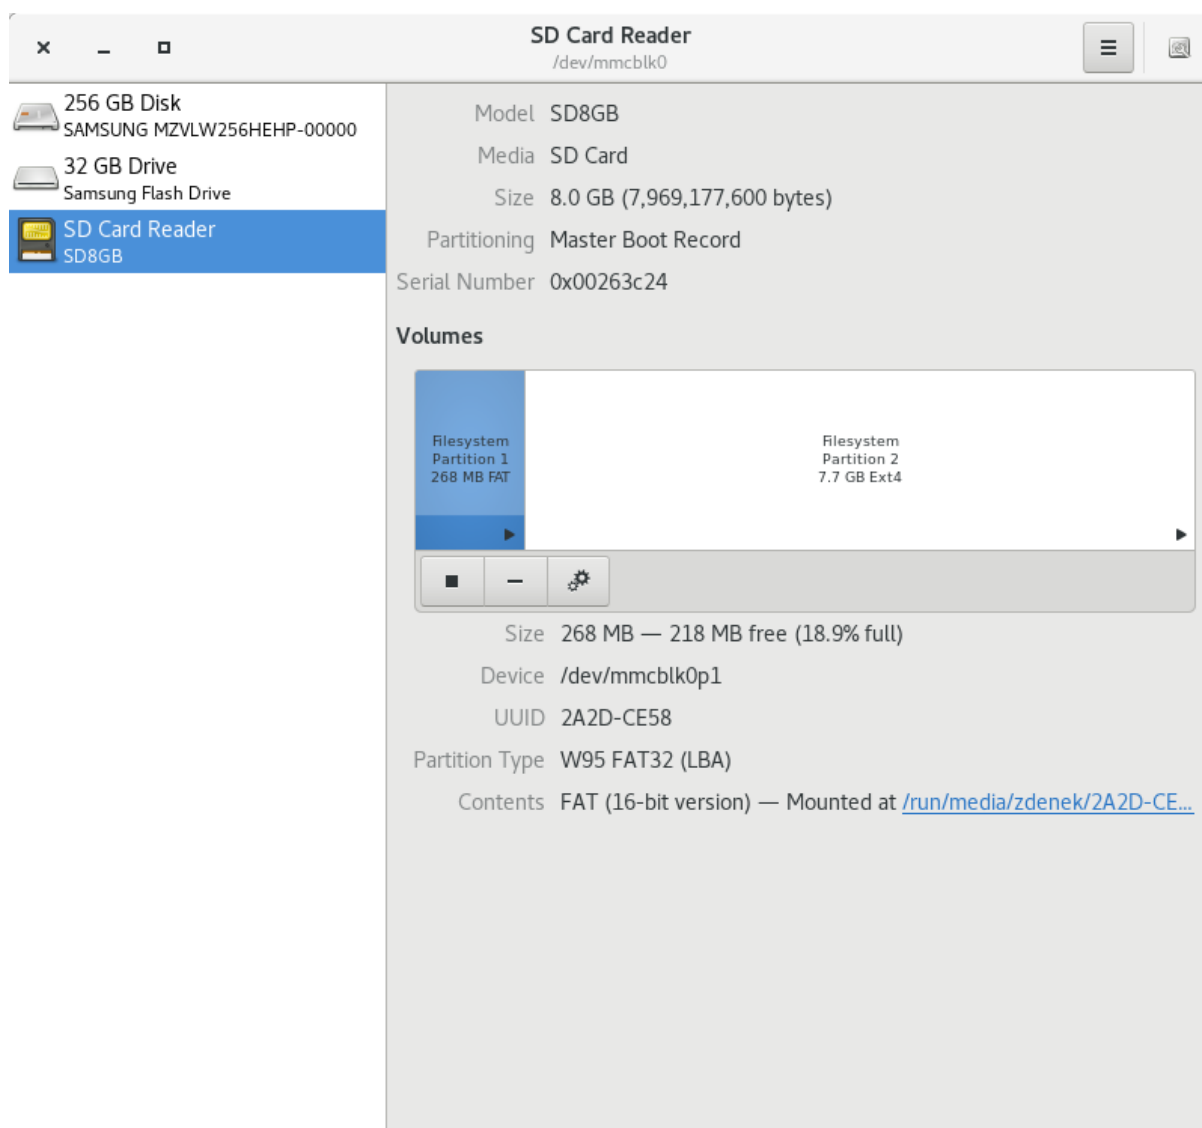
SD Card Reader
/dev/mmcblk0

256 GB Disk
SAMSUNG MZVLW256HEHP-00000

32 GB Drive
Samsung Flash Drive

SD Card Reader
SD8GB

Model SD8GB
Media SD Card
Size 8.0 GB (7,969,177,600 bytes)
Partitioning Master Boot Record
Serial Number 0x00263c24

Volumes

Filesystem
Partition 1
268 MB FAT

Filesystem
Partition 2
7.7 GB Ext4

Size 268 MB — 218 MB free (18.9% full)
Device /dev/mmcblk0p1
UUID 2A2D-CE58
Partition Type W95 FAT32 (LBA)
Contents FAT (16-bit version) — Mounted at /run/media/zdenek/2A2D-CE...